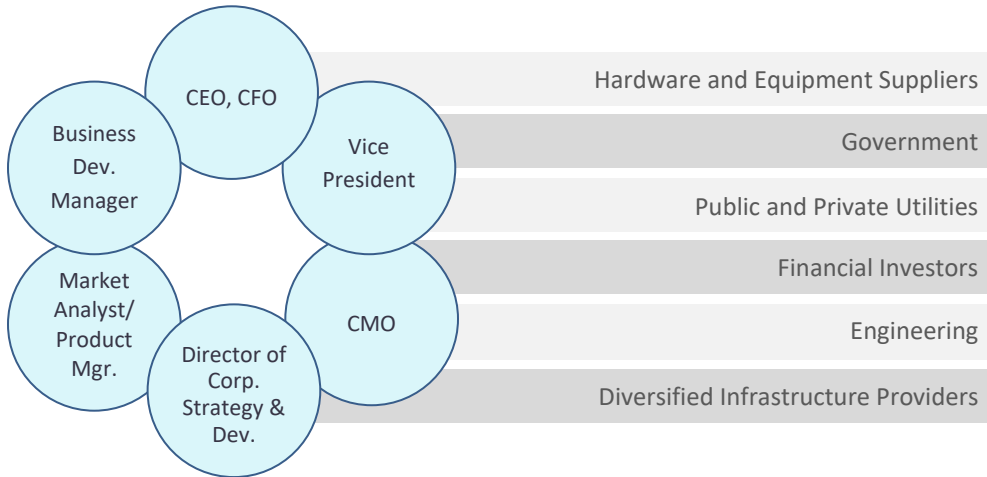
CEO, CFO

Business Dev. Manager

Vice President

Market Analyst/ Product Mgr.

CMO

Director of Corp. Strategy & Dev.

Hardware and Equipment Suppliers

Government

Public and Private Utilities

Financial Investors

Engineering

Diversified Infrastructure Providers